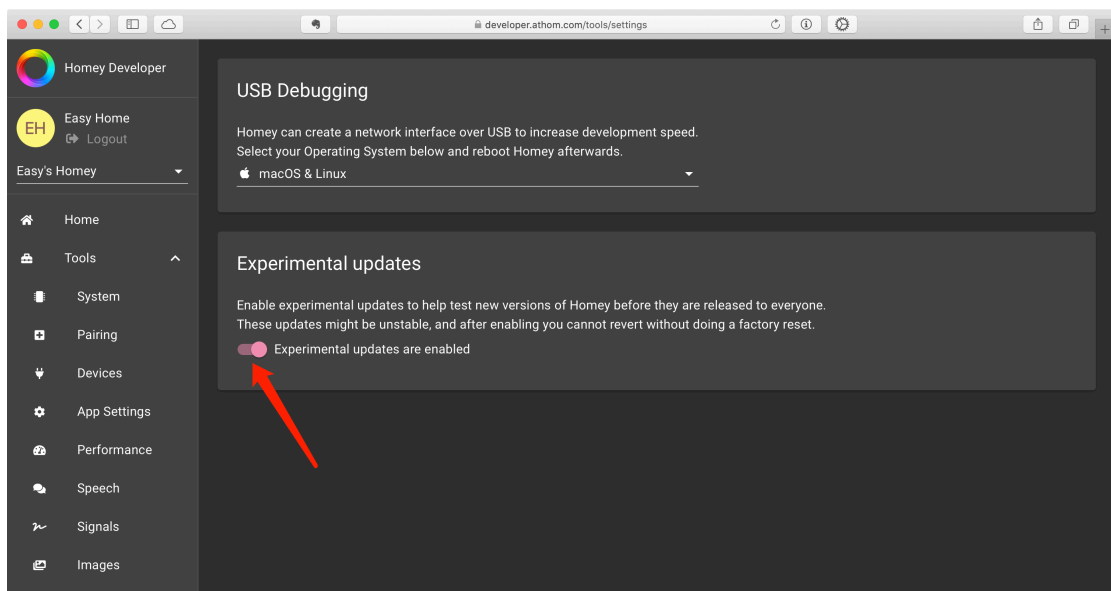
developer.athom.com/tools/settings

Homey Developer

EH
Easy Home
Logout

Easy's Homey

Home
Tools
System
Pairing
Devices
App Settings
Performance
Speech
Signals
Images

USB Debugging

Homey can create a network interface over USB to increase development speed.
Select your Operating System below and reboot Homey afterwards.

macOS & Linux

Experimental updates

Enable experimental updates to help test new versions of Homey before they are released to everyone.
These updates might be unstable, and after enabling you cannot revert without doing a factory reset.

Experimental updates are enabled